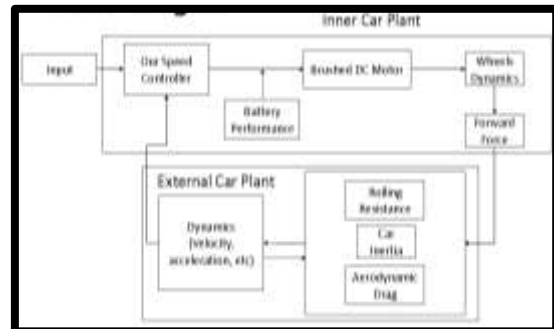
Inner Car Plant

Input

Car Speed Controller

Battery Performance

Brushed DC Motor

Wheels Dynamics

Forward Force

External Car Plant

Dynamics (velocity, acceleration, etc)

Rolling Resistance

Car Inertia

Aerodynamic Drag